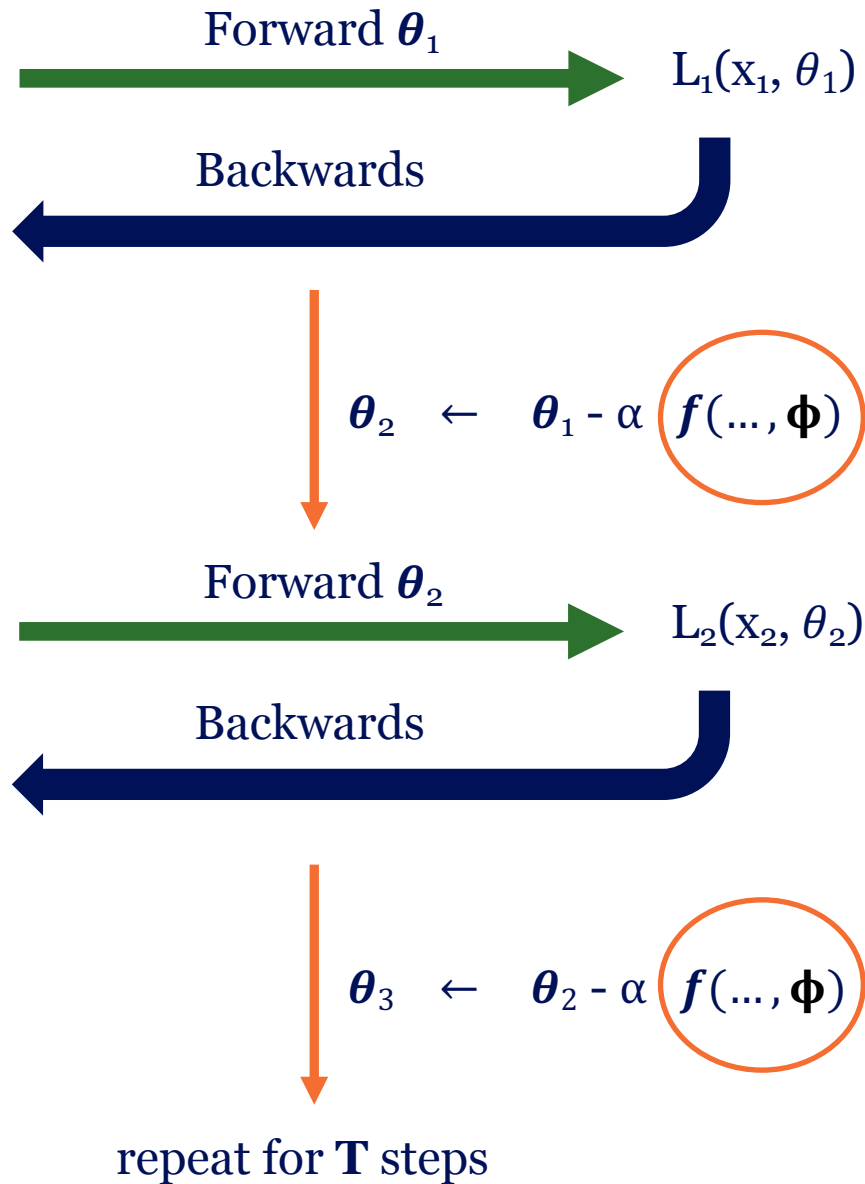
Forward $\boldsymbol{\theta}_1$

$L_1(x_1, \theta_1)$

Backwards

$\boldsymbol{\theta}_2 \leftarrow \boldsymbol{\theta}_1 - \alpha\, \boldsymbol{f}(\ldots, \boldsymbol{\phi})$

Forward $\boldsymbol{\theta}_2$

$L_2(x_2, \theta_2)$

Backwards

$\boldsymbol{\theta}_3 \leftarrow \boldsymbol{\theta}_2 - \alpha\, \boldsymbol{f}(\ldots, \boldsymbol{\phi})$

repeat for **T** steps